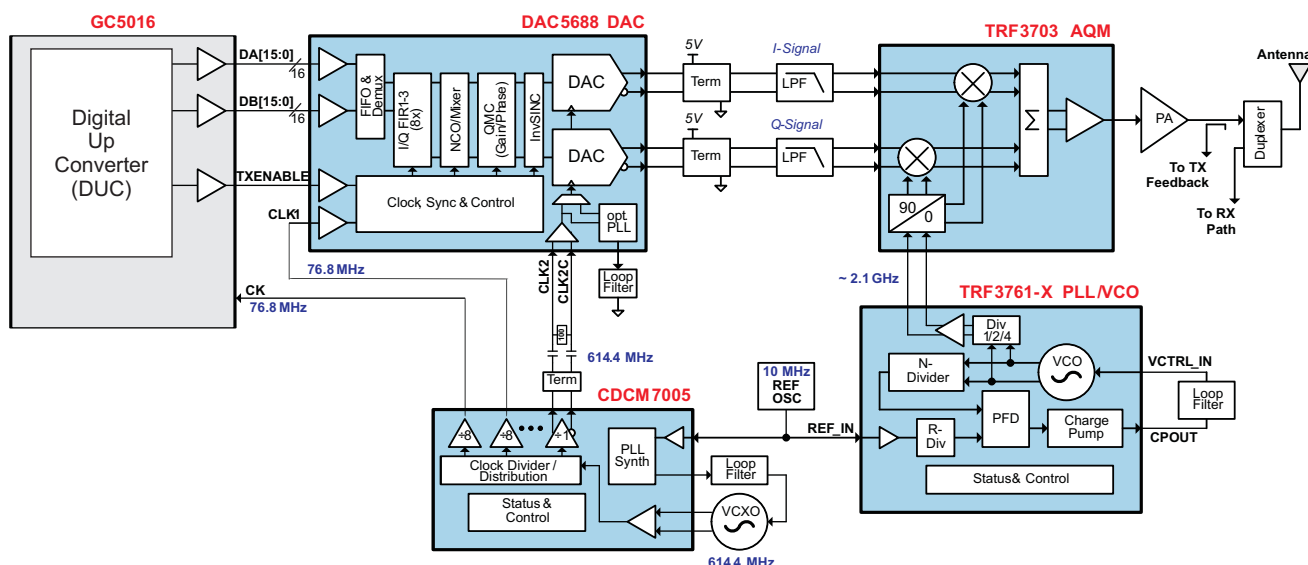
GC5016

Digital Up Converter (DUC)

DA[15:0]
16
DB[15:0]
16
TXENABLE
CLK1

DAC5688 DAC

FIFO & Demux
I/Q FIR1-3 (8x)
NCO/Mixer
QMC (Gain/Phase)
InvSINC
DAC
DAC
Clock Sync & Control
opt. PLL
Loop Filter

5V
Term
5V
Term
I-Signal
LPF
Q-Signal
LPF

TRF3703 AQM
Σ
90
0

PA
Antenna
Duplexer
To TX Feedback
To RX Path

76.8 MHz
CK
76.8 MHz

CLK2
CLK2C
614.4 MHz
Term

~ 2.1 GHz

TRF3761-X PLL/VCO
Div 1/2/4
N-Divider
VCO
VCTRL_IN
Loop Filter
R-Div
PFD
Charge Pump
CPOUT
REF_IN
Status& Control

10 MHz REF OSC

CDCM7005
÷8
÷8
÷1
PLL Synth
Clock Divider / Distribution
Loop Filter
Status & Control
VCXO
614.4 MHz